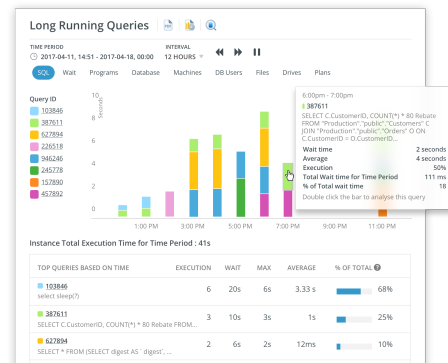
Long Running Queries

TIME PERIOD
2017-04-11, 14:51 - 2017-04-18, 00:00

INTERVAL
12 HOURS

SQL Wait Programs Database Machines DB Users Files Drives Plans

Query ID
103846
387611
627894
226518
946246
245778
157890
467892

10
Seconds
8
6
4
2
0

1:00 PM 3:00 PM 5:00 PM 7:00 PM 9:00 PM 11:00 PM

6:00pm - 7:00pm
387611
SELECT C.CustomerID, COUNT(*) * 80 Rebate FROM "Production"."public"."Customers" C JOIN "Production"."public"."Orders" O ON C.CustomerID = O.CustomerID...

| | |
|---|---|
| Wait time | 2 seconds |
| Average | 4 seconds |
| Execution | 50% |
| Total Wait time for Time Period | 111 ms |
| % of Total wait time | 18 |

Double click the bar to analyse this query

Instance Total Execution Time for Time Period : 41s

| TOP QUERIES BASED ON TIME | EXECUTION | WAIT | MAX | AVERAGE | % OF TOTAL |
|---|---|---|---|---|---|
| 103846 select sleep(?) | 6 | 20s | 6s | 3.33 s | 68% |
| 387611 SELECT C.CustomerID, COUNT(*) * 80 Rebate FROM... | 3 | 10s | 3s | 1s | 25% |
| 627894 SELECT * FROM (SELECT digest AS `digest`, ... | 2 | 6s | 2s | 12ms | 10% |